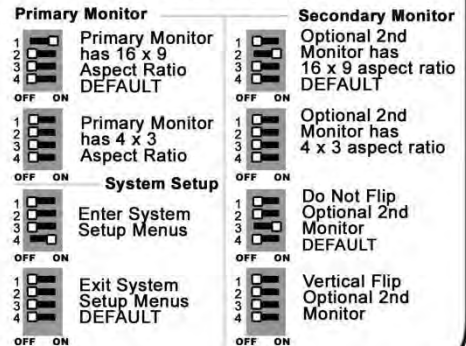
Primary Monitor

1
2
3
4
OFF ON
Primary Monitor has 16 x 9 Aspect Ratio DEFAULT

1
2
3
4
OFF ON
Primary Monitor has 4 x 3 Aspect Ratio

System Setup

1
2
3
4
OFF ON
Enter System Setup Menus

1
2
3
4
OFF ON
Exit System Setup Menus DEFAULT

Secondary Monitor

1
2
3
4
OFF ON
Optional 2nd Monitor has 16 x 9 aspect ratio DEFAULT

1
2
3
4
OFF ON
Optional 2nd Monitor has 4 x 3 aspect ratio

1
2
3
4
OFF ON
Do Not Flip Optional 2nd Monitor DEFAULT

1
2
3
4
OFF ON
Vertical Flip Optional 2nd Monitor